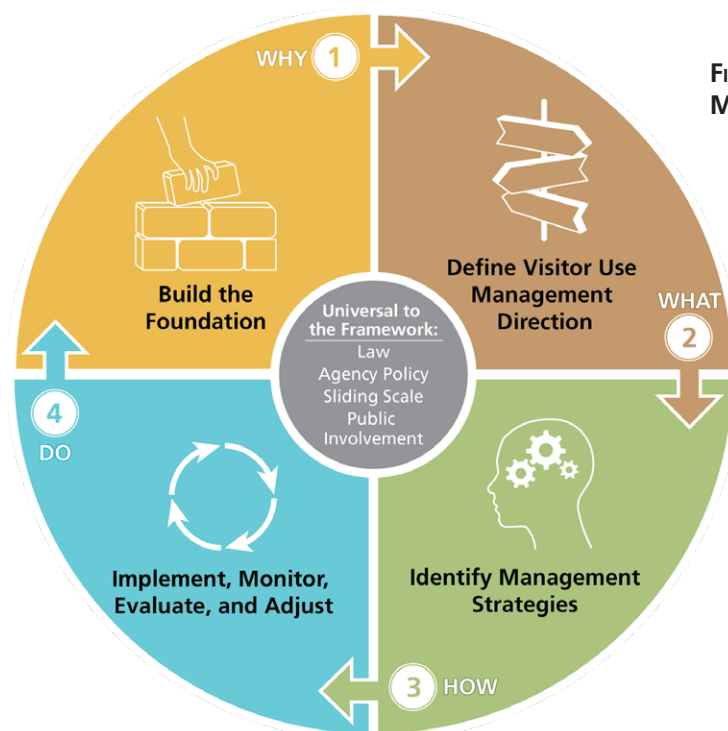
Fr
M

WHY 1

Build the Foundation

Define Visitor Use Management Direction

WHAT 2

Universal to the Framework:
Law
Agency Policy
Sliding Scale
Public Involvement

4 DO

Implement, Monitor, Evaluate, and Adjust

Identify Management Strategies

3 HOW